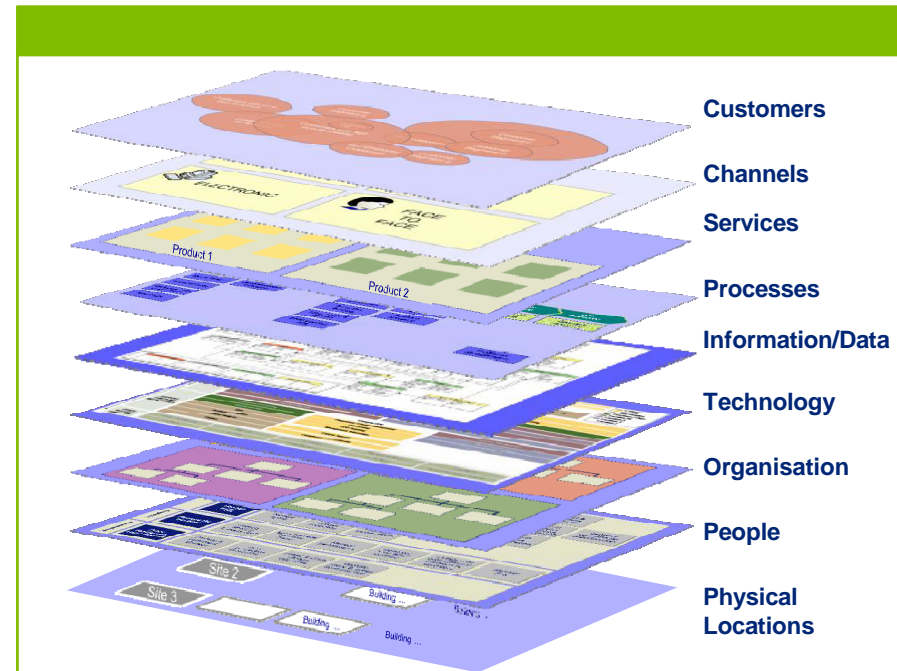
ELECTRONIC

FACE TO FACE

Product 1

Product 2

Site 2

Site 3

Building ...

Building ...

Building ...

Customers

Channels

Services

Processes

Information/Data

Technology

Organisation

People

Physical Locations